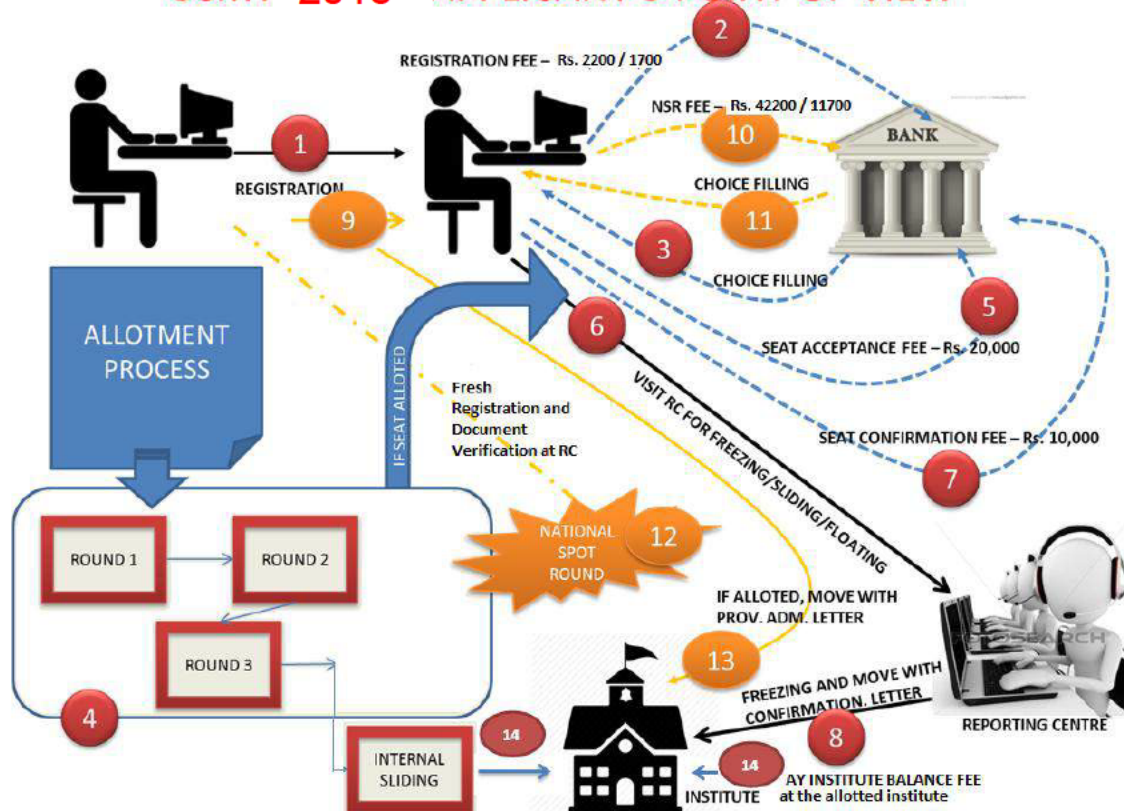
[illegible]

REGISTRATION FEE – Rs. 2200 / 1700

2

NSR FEE – Rs. 42200 / 11700

10

BANK

1

REGISTRATION

9

CHOICE FILLING

11

3

CHOICE FILLING

5

ALLOTMENT PROCESS

IF SEAT ALLOTED

6

SEAT ACCEPTANCE FEE – Rs. 20,000

Fresh Registration and Document Verification at RC

VISIT RC FOR FREEZING/SLIDING/FLOATING

SEAT CONFIRMATION FEE – Rs. 10,000

7

ROUND 1

ROUND 2

NATIONAL SPOT ROUND

12

ROUND 3

IF ALLOTED, MOVE WITH PROV. ADM. LETTER

13

FREEZING AND MOVE WITH CONFIRMATION. LETTER

4

14

8

REPORTING CENTRE

INTERNAL SLIDING

14

INSTITUTE

AY INSTITUTE BALANCE FEE at the allotted institute